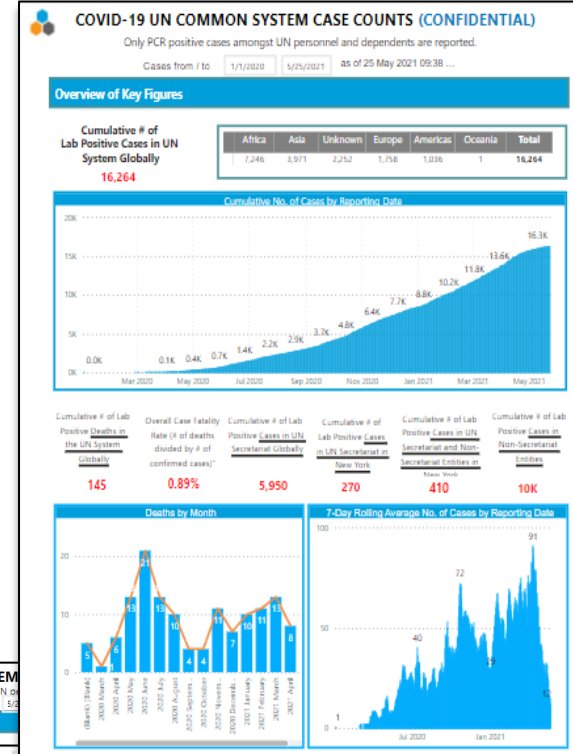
COVID-19 UN COMMON SYSTEM CASE COUNTS (CONFIDENTIAL)

Only PCR positive cases amongst UN personnel and dependents are reported.

Cases from / to 1/1/2020 5/25/2021 as of 25 May 2021 09:38 ...

Overview of Key Figures

Cumulative # of Lab Positive Cases in UN System Globally

16,264

| Africa | Asia | Unknown | Europe | Americas | Oceania | Total |
|---|---|---|---|---|---|---|
| 7,246 | 3,971 | 2,252 | 1,758 | 1,036 | 1 | 16,264 |

Cumulative No. of Cases by Reporting Date

20K 15K 10K 5K 0K

0.0K 0.1K 0.4K 0.7K 1.4K 2.2K 2.9K 3.7K 4.8K 6.4K 7.7K 8.8K 10.2K 11.8K 13.6K 16.3K

Mar 2020 May 2020 Jul 2020 Sep 2020 Nov 2020 Jan 2021 Mar 2021 May 2021

Cumulative # of Lab Positive Deaths in the UN System Globally

145

Overall Case Fatality Rate (# of deaths divided by # of confirmed cases)*

0.89%

Cumulative # of Lab Positive Cases in UN Secretariat Globally

5,950

Cumulative # of Lab Positive Cases in UN Secretariat in New York

270

Cumulative # of Lab Positive Cases in UN Secretariat and Non-Secretariat Entities in New York

410

Cumulative # of Lab Positive Cases in Non-Secretariat Entities

10K

Deaths by Month

20 10 0

5 1 6 13 21 13 10 4 4 11 7 10 11 13 8

(Blank) (Blank) 2020 March 2020 April 2020 May 2020 June 2020 July 2020 August 2020 Septem... 2020 October 2020 Novem... 2020 Decemb... 2021 January 2021 February 2021 March 2021 April

7-Day Rolling Average No. of Cases by Reporting Date

100 50 0

1 40 72 49 91 12

Jul 2020 Jan 2021

EM
N o
5/2